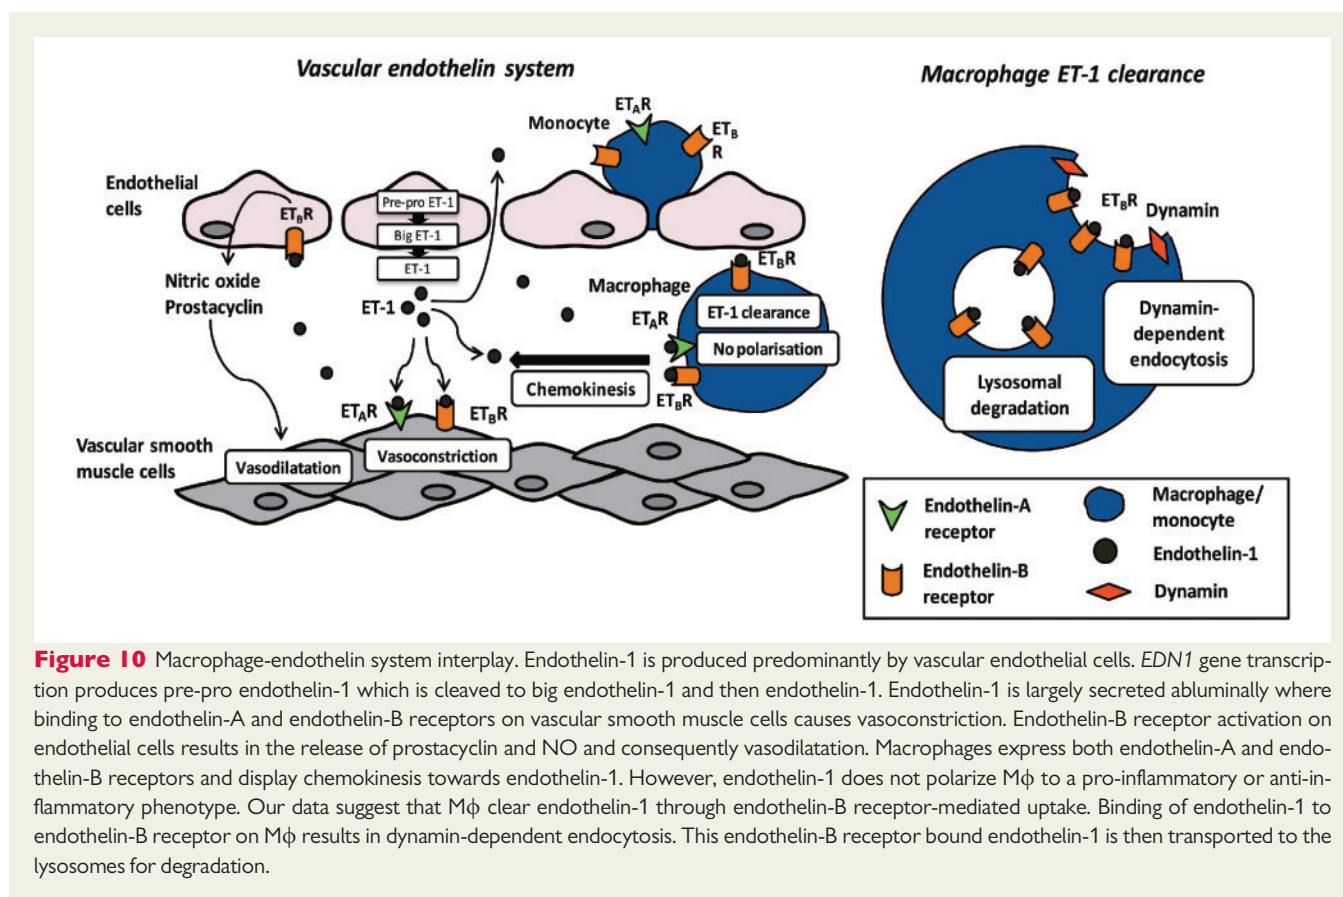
Vascular endothelin system

Macrophage ET-1 clearance

Monocyte

$ET_AR$

$ET_B$ R

Endothelial cells

$ET_BR$

Pre-pro ET-1

Big ET-1

ET-1

Nitric oxide Prostacyclin

ET-1

Macrophage

$ET_BR$

ET-1 clearance

$ET_AR$

No polarisation

Chemokinesis

$ET_BR$

$ET_AR$

$ET_BR$

Vascular smooth muscle cells

Vasodilatation

Vasoconstriction

$ET_BR$

Dynamin

Dynamin-dependent endocytosis

Lysosomal degradation

Endothelin-A receptor

Endothelin-B receptor

Macrophage/ monocyte

Endothelin-1

Dynamin

**Figure 10** Macrophage-endothelin system interplay. Endothelin-1 is produced predominantly by vascular endothelial cells. *EDN1* gene transcription produces pre-pro endothelin-1 which is cleaved to big endothelin-1 and then endothelin-1. Endothelin-1 is largely secreted abluminally where binding to endothelin-A and endothelin-B receptors on vascular smooth muscle cells causes vasoconstriction. Endothelin-B receptor activation on endothelial cells results in the release of prostacyclin and NO and consequently vasodilatation. Macrophages express both endothelin-A and endothelin-B receptors and display chemokinesis towards endothelin-1. However, endothelin-1 does not polarize Mϕ to a pro-inflammatory or anti-inflammatory phenotype. Our data suggest that Mϕ clear endothelin-1 through endothelin-B receptor-mediated uptake. Binding of endothelin-1 to endothelin-B receptor on Mϕ results in dynamin-dependent endocytosis. This endothelin-B receptor bound endothelin-1 is then transported to the lysosomes for degradation.